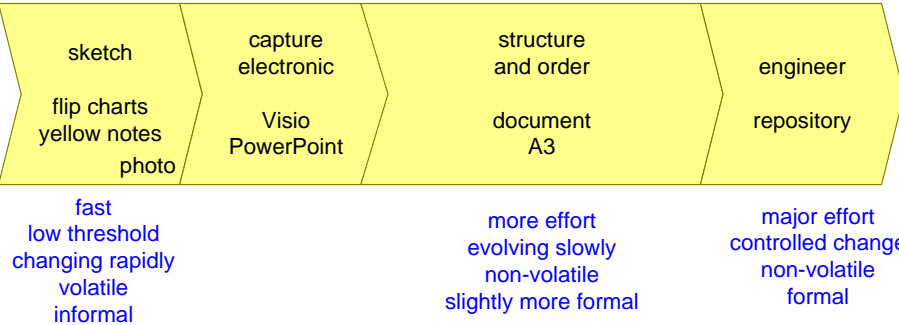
sketch

flip charts
yellow notes
photo

capture
electronic

Visio
PowerPoint

structure
and order

document
A3

engineer

repository

fast
low threshold
changing rapidly
volatile
informal

more effort
evolving slowly
non-volatile
slightly more formal

major effort
controlled change
non-volatile
formal